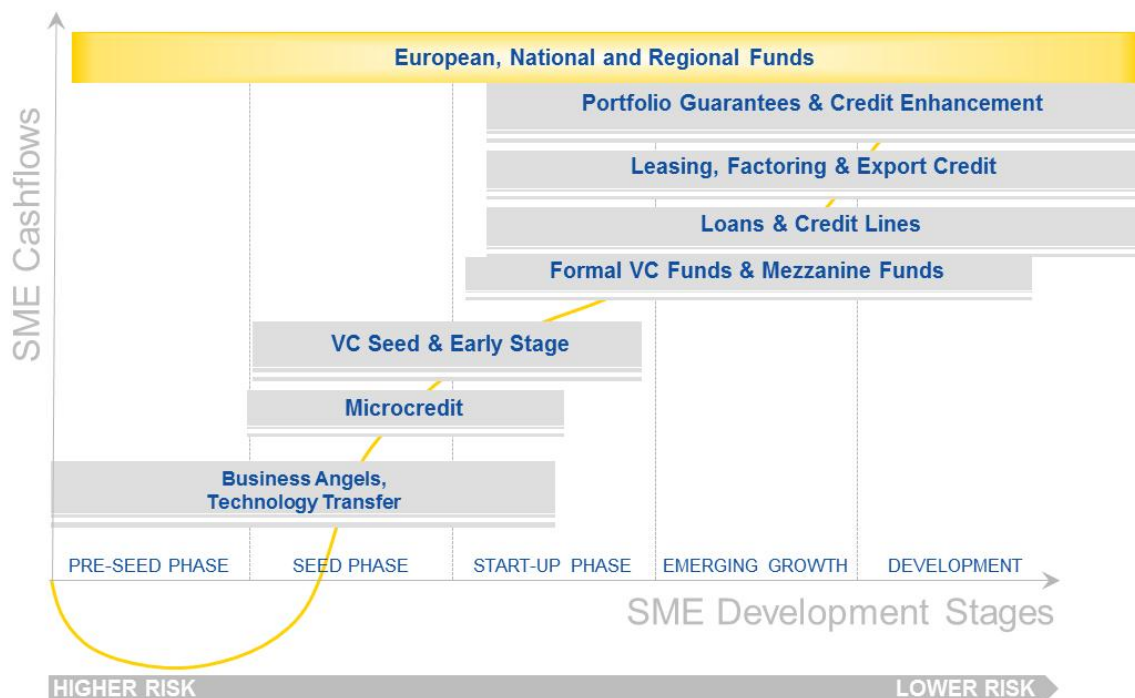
SME Cashflows

European, National and Regional Funds

Portfolio Guarantees & Credit Enhancement

Leasing, Factoring & Export Credit

Loans & Credit Lines

Formal VC Funds & Mezzanine Funds

VC Seed & Early Stage

Microcredit

Business Angels, Technology Transfer

PRE-SEED PHASE

SEED PHASE

START-UP PHASE

EMERGING GROWTH

DEVELOPMENT

SME Development Stages

HIGHER RISK

LOWER RISK